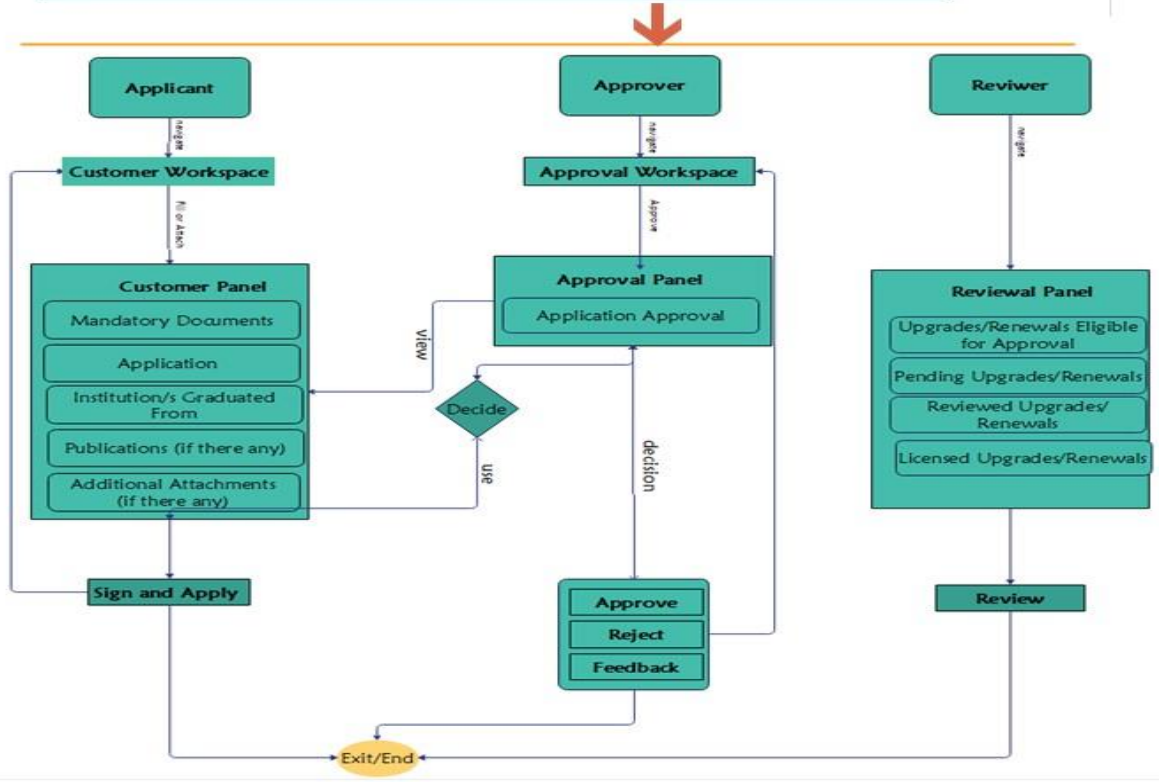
Applicant

navigate

Customer Workspace

Fill or Attach

Customer Panel

Mandatory Documents

Application

Institution/s Graduated From

Publications (if there any)

Additional Attachments (if there any)

Sign and Apply

Approver

navigate

Approval Workspace

Approve

Approval Panel

Application Approval

view

Decide

use

decision

Approve

Reject

Feedback

Reviwer

navigate

Reviewal Panel

Upgrades/Renewals Eligible for Approval

Pending Upgrades/Renewals

Reviewed Upgrades/ Renewals

Licensed Upgrades/Renewals

Review

Exit/End